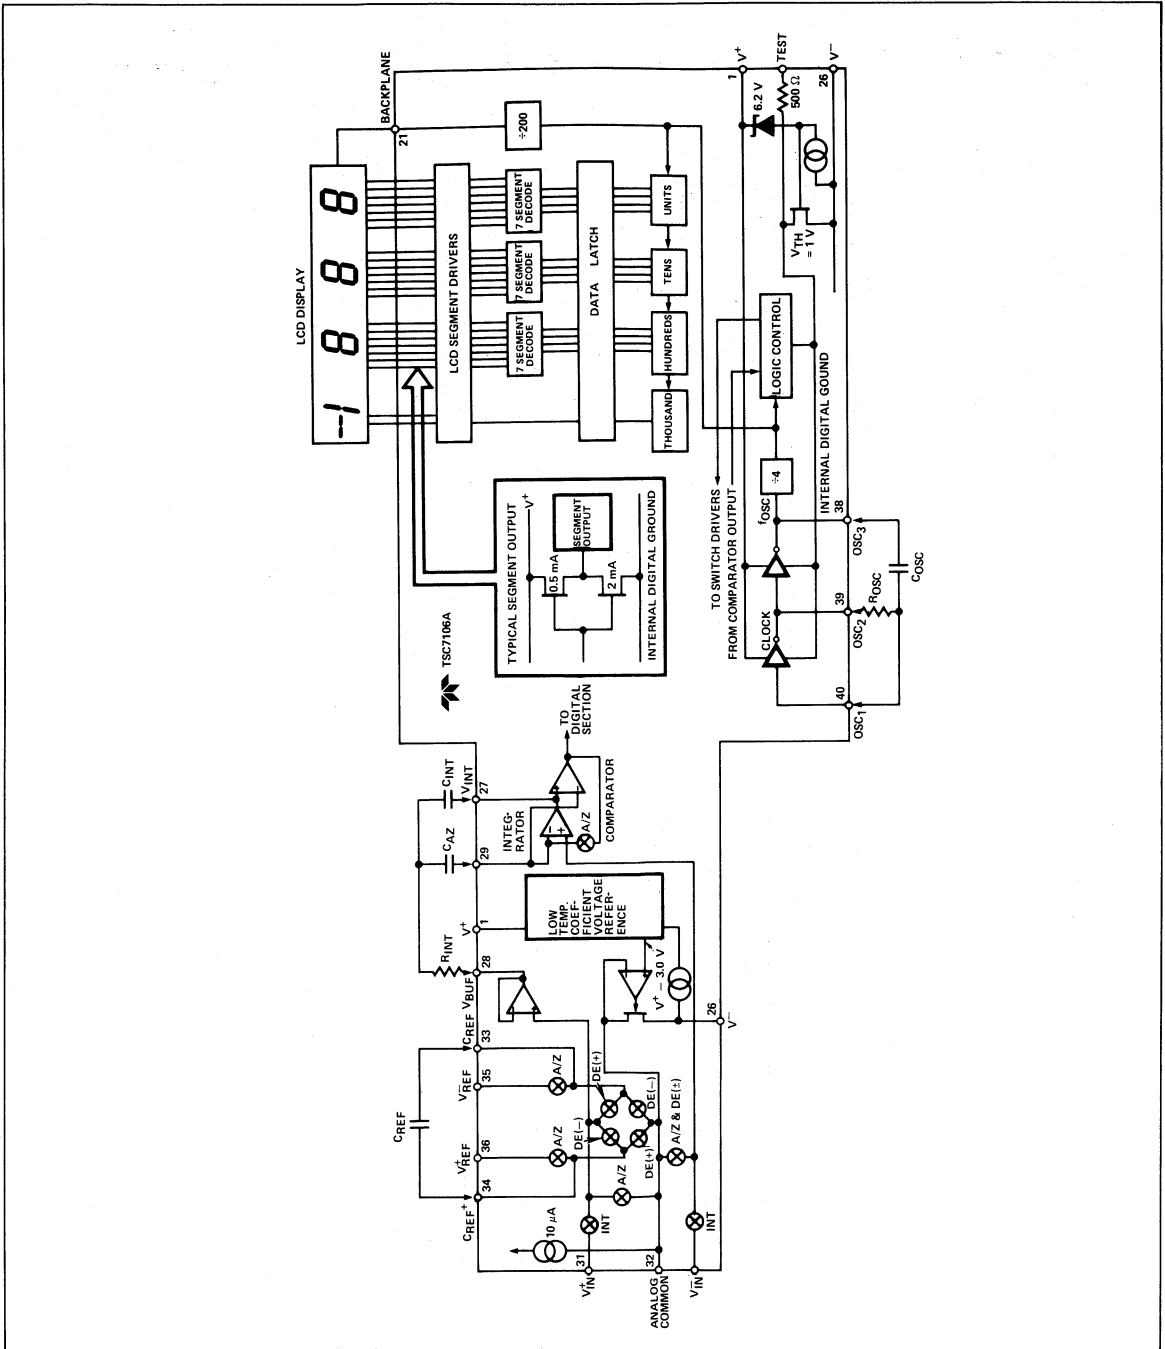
LCD DISPLAY

BACKPLANE

21

÷200

LCD SEGMENT DRIVERS

7 SEGMENT DECODE

7 SEGMENT DECODE

7 SEGMENT DECODE

DATA LATCH

THOUSAND

HUNDREDS

TENS

UNITS

TYPICAL SEGMENT OUTPUT

$V^+$

0.5 mA

2 mA

SEGMENT OUTPUT

INTERNAL DIGITAL GROUND

TSC7106A

$V^+$

TEST

$V^-$

1

26

6.2 V

500 Ω

$V_{TH}$ = 1 V

LOGIC CONTROL

INTERNAL DIGITAL GOUND

÷4

$f_{OSC}$

TO SWITCH DRIVERS

FROM COMPARATOR OUTPUT

CLOCK

40

39

38

$OSC_1$

$OSC_2$

$OSC_3$

$R_{OSC}$

$C_{OSC}$

$C_{REF}$

$C_{REF}^+$

$V_{REF}^+$

$V_{REF}^-$

$C_{REF}^-$

$V_{BUF}$

$R_{INT}$

$V^+$

$C_{AZ}$

$C_{INT}$

$V_{INT}$

34

36

35

33

28

1

29

27

10 μA

INT

A/Z

DE(−)

DE(+)

DE(+)

DE(−)

A/Z

A/Z

A/Z & DE(±)

INT

$V_{IN}^+$

31

ANALOG COMMON

32

$V_{IN}^-$

$V^+ - 3.0$ V

LOW TEMP. COEF-FICIENT VOLTAGE REFER-ENCE

26

$V^-$

INTEG-RATOR

A/Z

COMPARATOR

TO DIGITAL SECTION